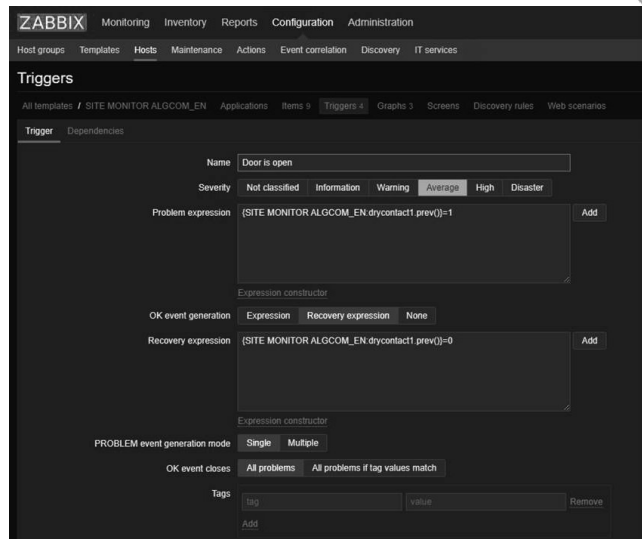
ZABBIX Monitoring Inventory Reports Configuration Administration

Host groups Templates Hosts Maintenance Actions Event correlation Discovery IT services

Triggers

All templates / SITE MONITOR ALGCOM_EN Applications Items 9 Triggers 4 Graphs 3 Screens Discovery rules Web scenarios

Trigger Dependencies

Name Door is open

Severity Not classified Information Warning Average High Disaster

Problem expression {SITE MONITOR ALGCOM_EN:drycontact1.prev()}=1 Add

Expression constructor

OK event generation Expression Recovery expression None

Recovery expression {SITE MONITOR ALGCOM_EN:drycontact1.prev()}=0 Add

Expression constructor

PROBLEM event generation mode Single Multiple

OK event closes All problems All problems if tag values match

Tags tag value Remove

Add